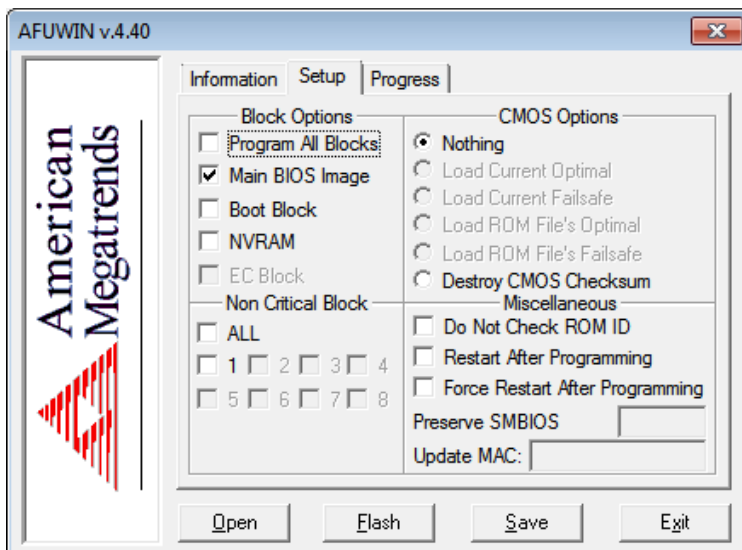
AFUWIN v.4.40

American Megatrends

Information Setup Progress

Block Options
Program All Blocks
Main BIOS Image
Boot Block
NVRAM
EC Block

Non Critical Block
ALL
1 2 3 4
5 6 7 8

CMOS Options
Nothing
Load Current Optimal
Load Current Failsafe
Load ROM File's Optimal
Load ROM File's Failsafe
Destroy CMOS Checksum

Miscellaneous
Do Not Check ROM ID
Restart After Programming
Force Restart After Programming
Preserve SMBIOS
Update MAC:

Open Flash Save Exit